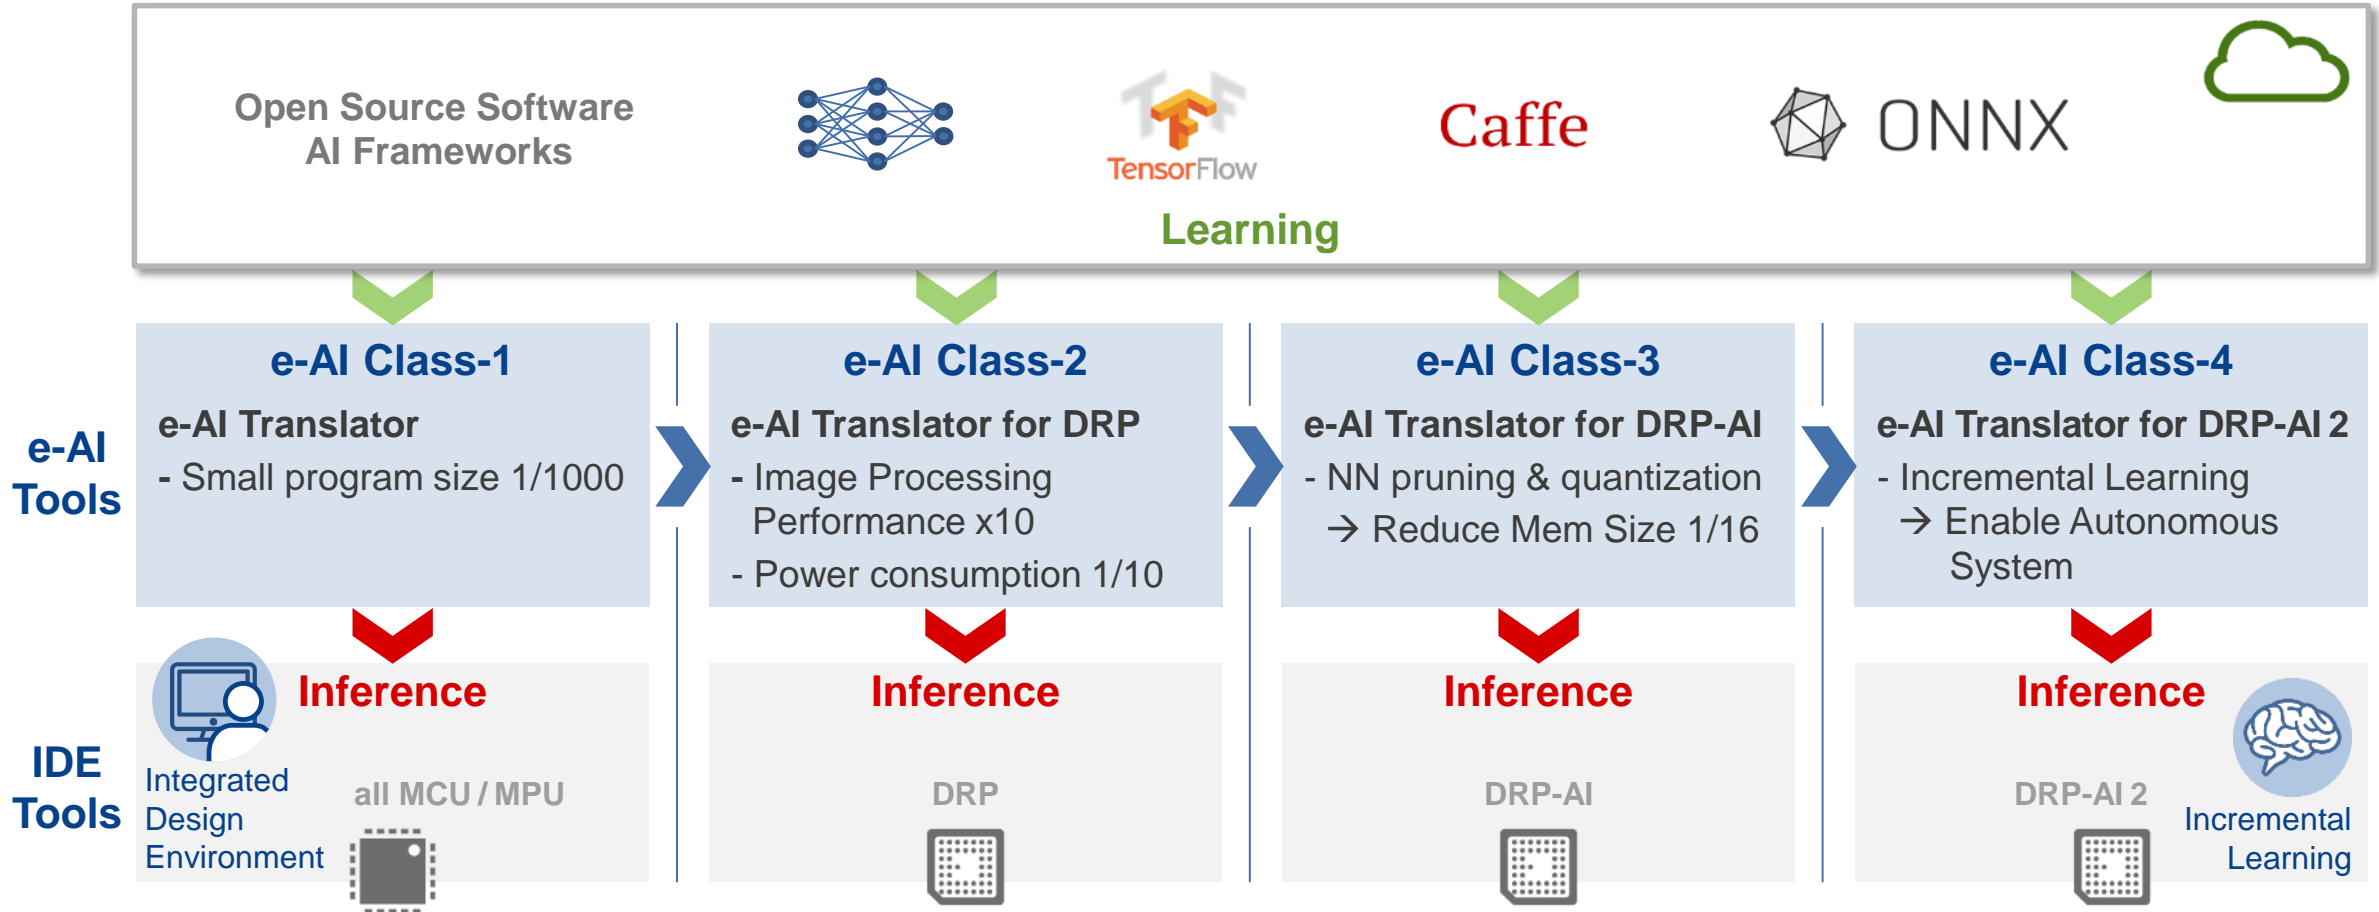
Open Source Software
AI Frameworks

TensorFlow

Caffe

ONNX

Learning

e-AI Tools

e-AI Class-1
e-AI Translator
- Small program size 1/1000

e-AI Class-2
e-AI Translator for DRP
- Image Processing Performance x10
- Power consumption 1/10

e-AI Class-3
e-AI Translator for DRP-AI
- NN pruning & quantization
→ Reduce Mem Size 1/16

e-AI Class-4
e-AI Translator for DRP-AI 2
- Incremental Learning
→ Enable Autonomous System

IDE Tools

Integrated Design Environment

Inference
all MCU / MPU

Inference
DRP

Inference
DRP-AI

Inference
DRP-AI 2

Incremental Learning